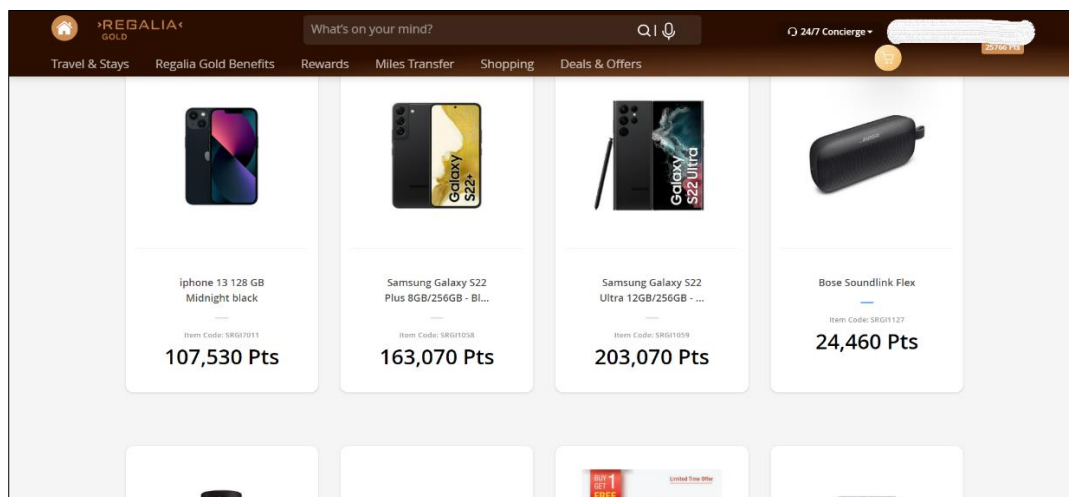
›REGALIA‹
GOLD

What's on your mind?

24/7 Concierge

25766 Pts

Travel & Stays | Regalia Gold Benefits | Rewards | Miles Transfer | Shopping | Deals & Offers

Galaxy S22+

Galaxy S22 Ultra

BOSE

iphone 13 128 GB Midnight black
Item Code: SRGI7011
107,530 Pts

Samsung Galaxy S22 Plus 8GB/256GB - Bl...
Item Code: SRGI1058
163,070 Pts

Samsung Galaxy S22 Ultra 12GB/256GB - ...
Item Code: SRGI1059
203,070 Pts

Bose Soundlink Flex
Item Code: SRGI1127
24,460 Pts

BUY 1 GET 1 FREE

Limited Time Offer